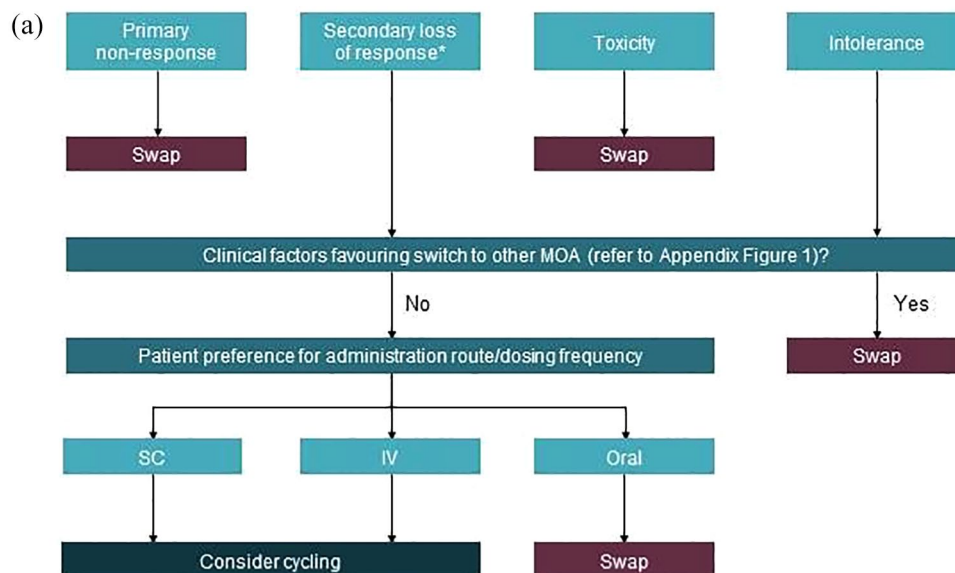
(a)

Primary non-response

Secondary loss of response*

Toxicity

Intolerance

Swap

Swap

Clinical factors favouring switch to other MOA (refer to Appendix Figure 1)?

No

Yes

Patient preference for administration route/dosing frequency

Swap

SC

IV

Oral

Consider cycling

Swap